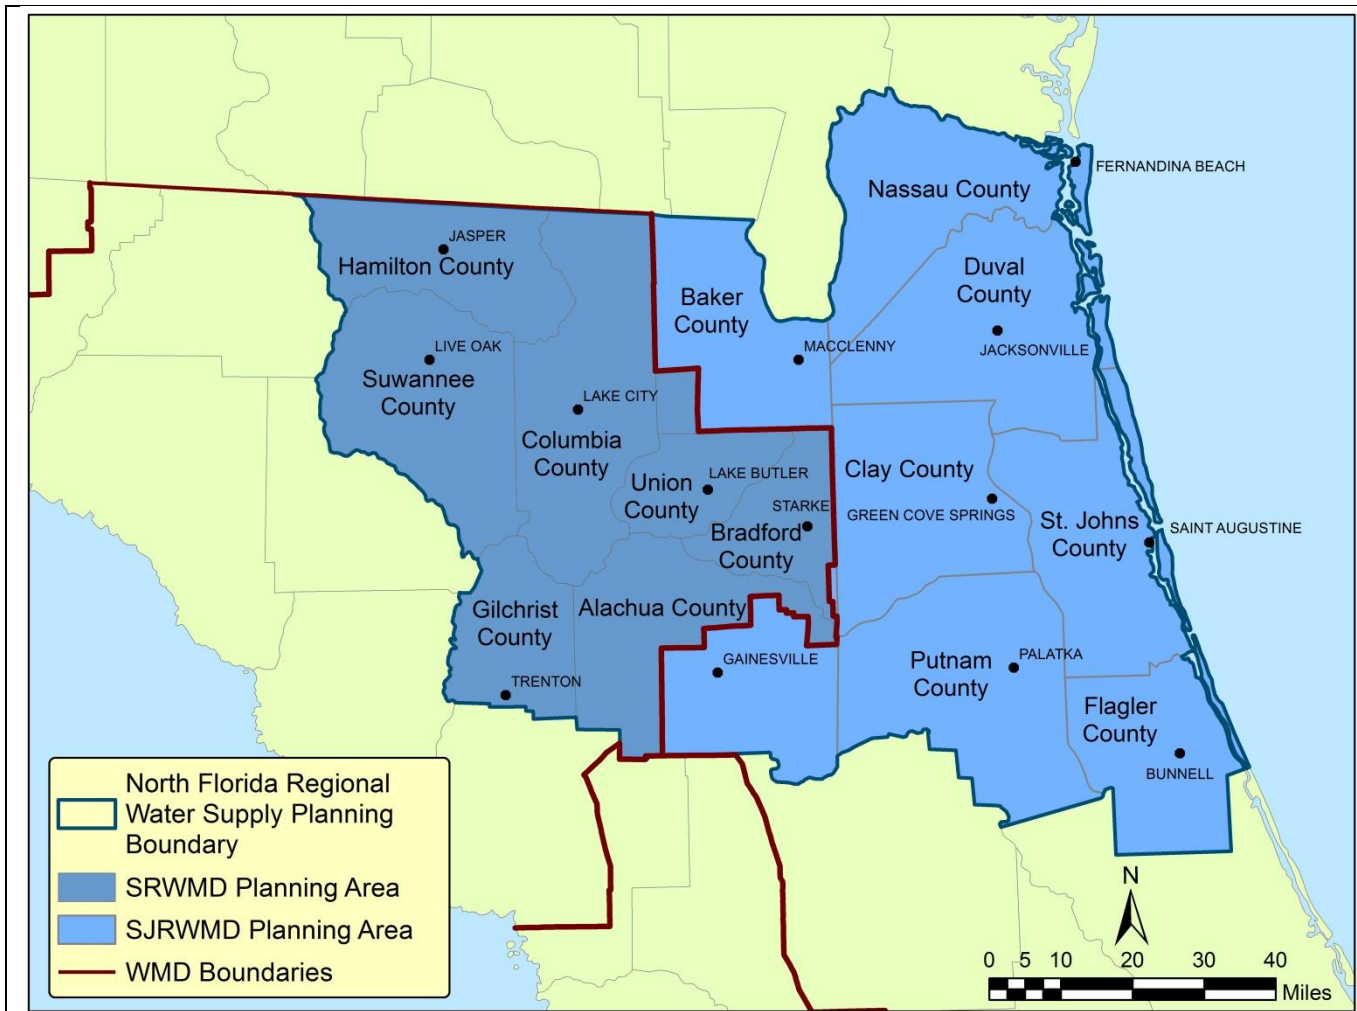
FERNANDINA BEACH
Nassau County
JASPER
Hamilton County
Duval County
Baker County
MACCLENNY
JACKSONVILLE
LIVE OAK
Suwannee County
LAKE CITY
Columbia County
Clay County
Union County
LAKE BUTLER
STARKE
GREEN COVE SPRINGS
St. Johns County
SAINT AUGUSTINE
Bradford County
Gilchrist County
Alachua County
GAINESVILLE
PALATKA
Putnam County
TRENTON
Flagler County
BUNNELL

North Florida Regional Water Supply Planning Boundary
SRWMD Planning Area
SJRWMD Planning Area
WMD Boundaries

N
0 5 10 20 30 40
Miles